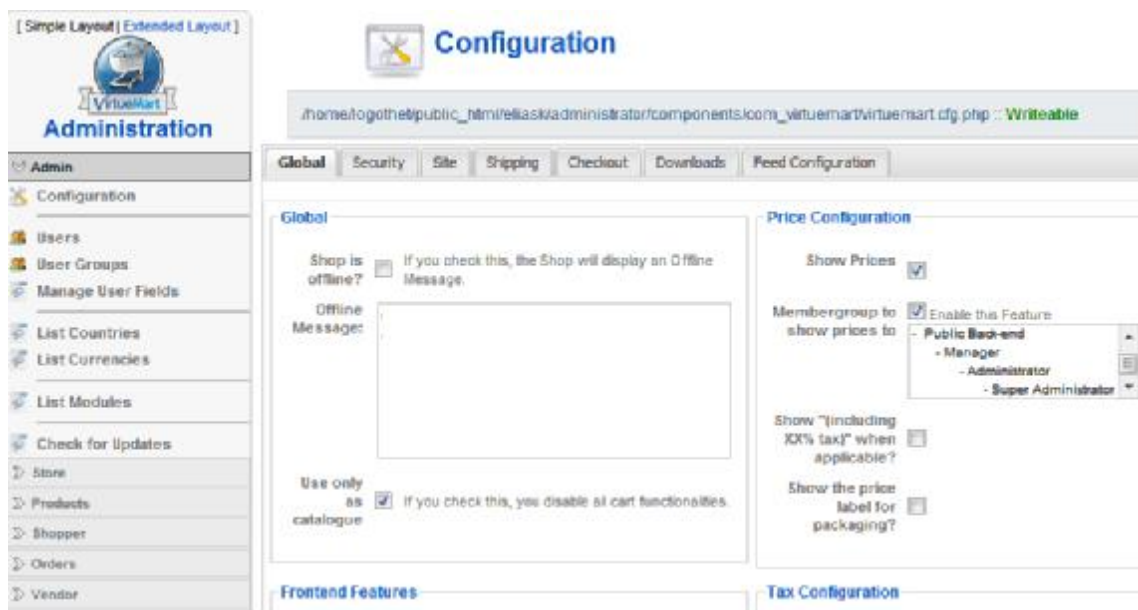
[ Simple Layout | Extended Layout ]

VirtueMart

Administration

Admin

Configuration

Users

User Groups

Manage User Fields

List Countries

List Currencies

List Modules

Check for Updates

Store

Products

Shopper

Orders

Vendor

Configuration

/home/logothet/public_html/eliask/administrator/components/com_virtuemart/virtuemart.cfg.php :: Writeable

Global | Security | Site | Shipping | Checkout | Downloads | Feed Configuration

Global

Shop is offline? If you check this, the Shop will display an Offline Message.

Offline Message:

Use only as catalogue If you check this, you disable all cart functionalities.

Price Configuration

Show Prices

Membergroup to show prices to Enable this Feature

- Public Back-end
- Manager
- Administrator
- Super Administrator

Show "(including XX% tax)" when applicable?

Show the price label for packaging?

Frontend Features

Tax Configuration